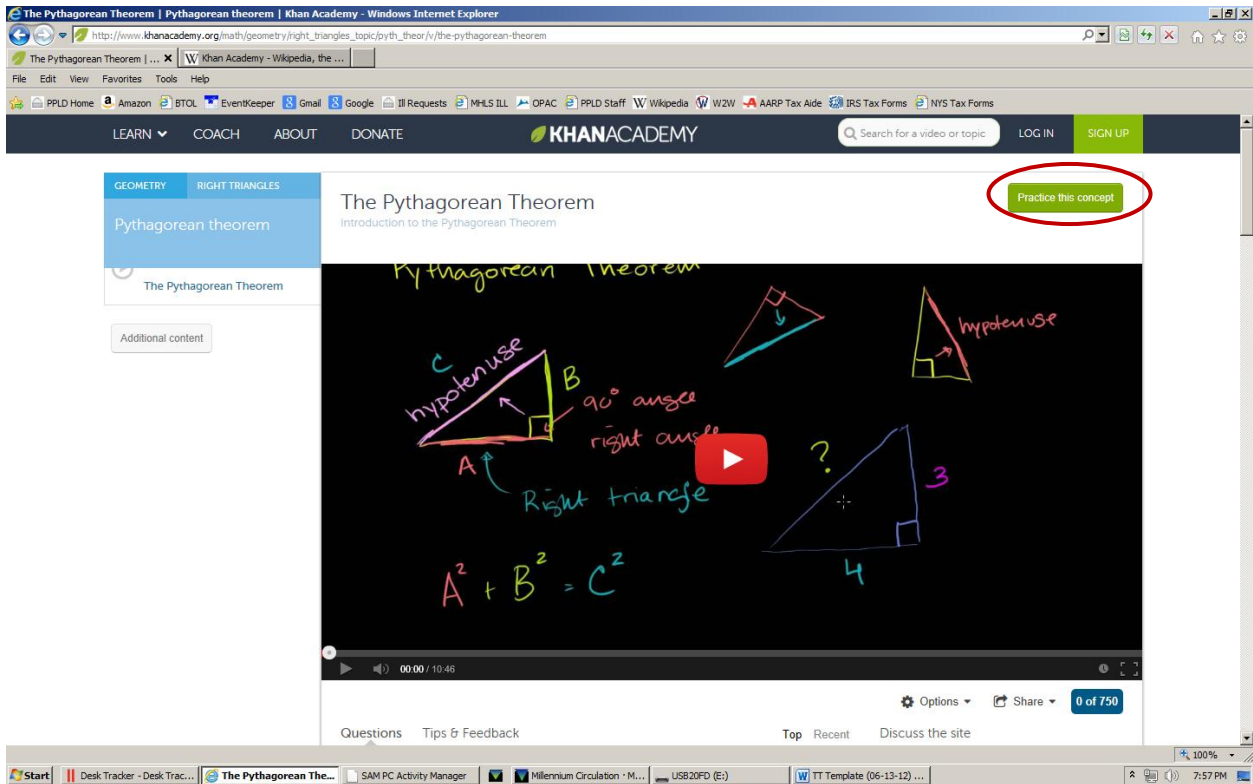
The Pythagorean Theorem | Pythagorean theorem | Khan Academy - Windows Internet Explorer

http://www.khanacademy.org/math/geometry/right_triangles_topic/pyth_theor/v/the-pythagorean-theorem

The Pythagorean Theorem | ... Khan Academy - Wikipedia, the ...

File Edit View Favorites Tools Help

PPLD Home Amazon BTOL EventKeeper Gmail Google Ill Requests MHLS ILL OPAC PPLD Staff Wikipedia W2W AARP Tax Aide IRS Tax Forms NYS Tax Forms

LEARN COACH ABOUT DONATE KHANACADEMY Search for a video or topic LOG IN SIGN UP

GEOMETRY RIGHT TRIANGLES

Pythagorean theorem

The Pythagorean Theorem

Additional content

The Pythagorean Theorem

Introduction to the Pythagorean Theorem

Practice this concept

Pythagorean Theorem

C hypotenuse B 90° angle right angle A Right triangle

hypotenuse

? 3 4

$A^2 + B^2 = C^2$

00:00 / 10:46

Options Share 0 of 750

Questions Tips & Feedback Top Recent Discuss the site

100%

Start Desk Tracker - Desk Trac... The Pythagorean The... SAM PC Activity Manager Millennium Circulation - M... USB20FD (E:) TT Template (06-13-12) ... 7:57 PM